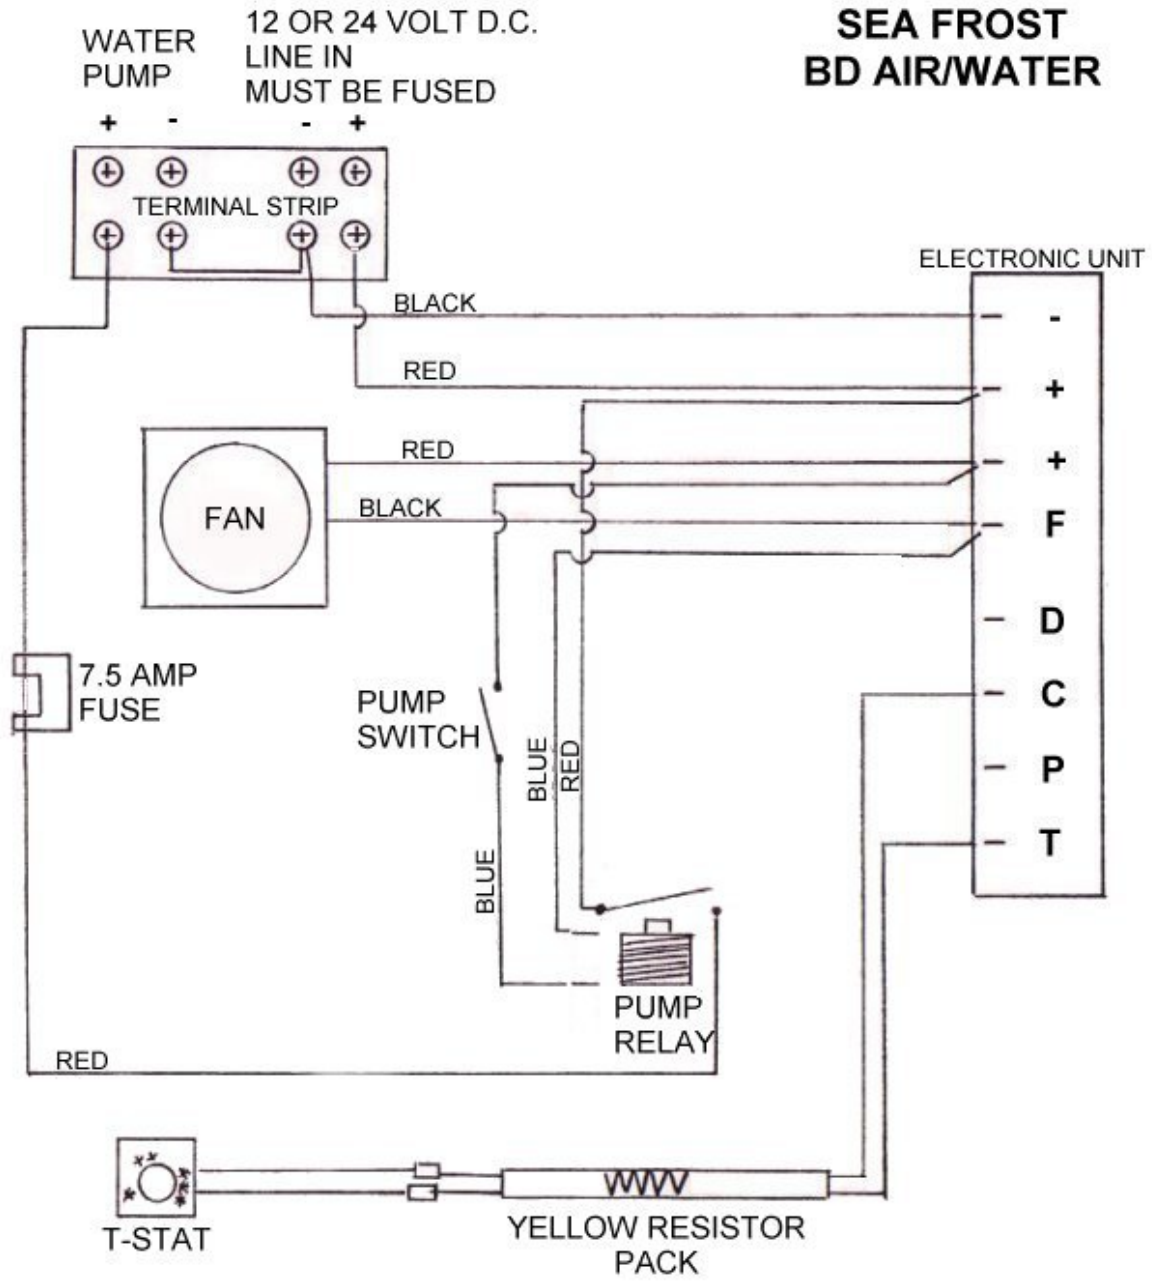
WATER PUMP
+ -

12 OR 24 VOLT D.C. LINE IN MUST BE FUSED
- +

SEA FROST
BD AIR/WATER

TERMINAL STRIP

ELECTRONIC UNIT

BLACK
RED
RED
BLACK

FAN

-
+
+
F
D
C
P
T

7.5 AMP FUSE

PUMP SWITCH

BLUE
RED
BLUE

PUMP RELAY

RED

T-STAT

YELLOW RESISTOR PACK